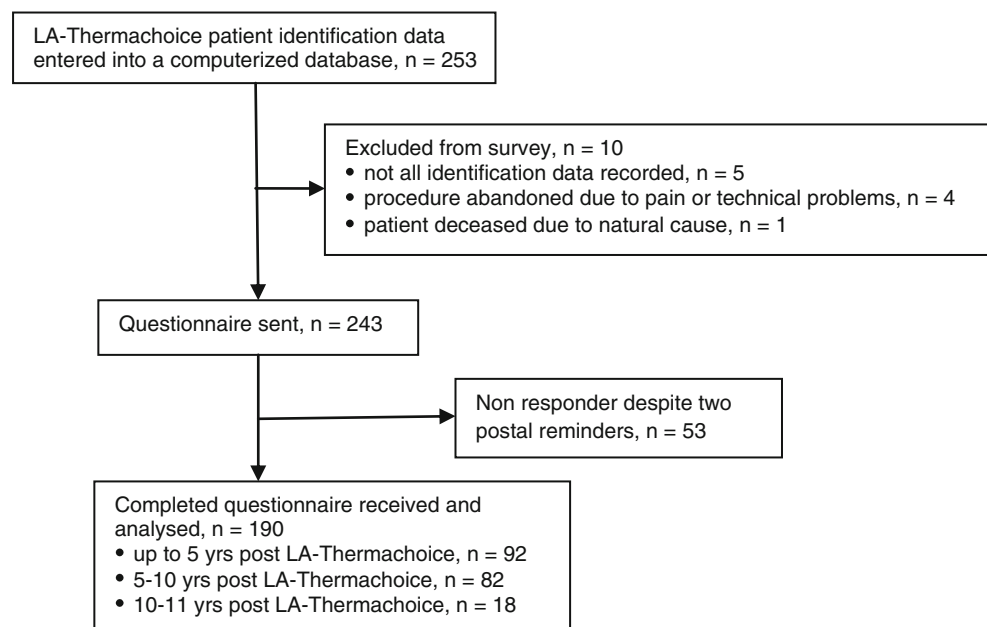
LA-Thermachoice patient identification data entered into a computerized database, n = 253

Excluded from survey, n = 10
• not all identification data recorded, n = 5
• procedure abandoned due to pain or technical problems, n = 4
• patient deceased due to natural cause, n = 1

Questionnaire sent, n = 243

Non responder despite two postal reminders, n = 53

Completed questionnaire received and analysed, n = 190
• up to 5 yrs post LA-Thermachoice, n = 92
• 5-10 yrs post LA-Thermachoice, n = 82
• 10-11 yrs post LA-Thermachoice, n = 18